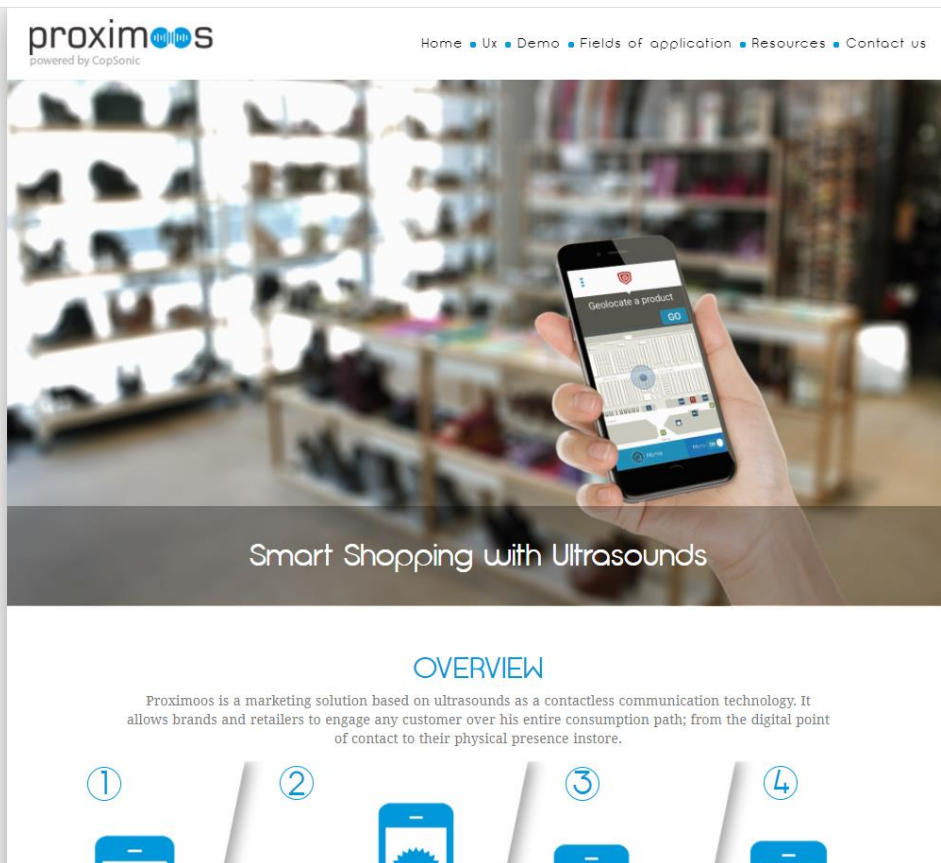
proximoos
powered by CopSonic

Home • Ux • Demo • Fields of application • Resources • Contact us

Geolocate a product
GO

Smart Shopping with Ultrasounds

OVERVIEW

Proximoos is a marketing solution based on ultrasounds as a contactless communication technology. It allows brands and retailers to engage any customer over his entire consumption path; from the digital point of contact to their physical presence instore.

①
②
③
④